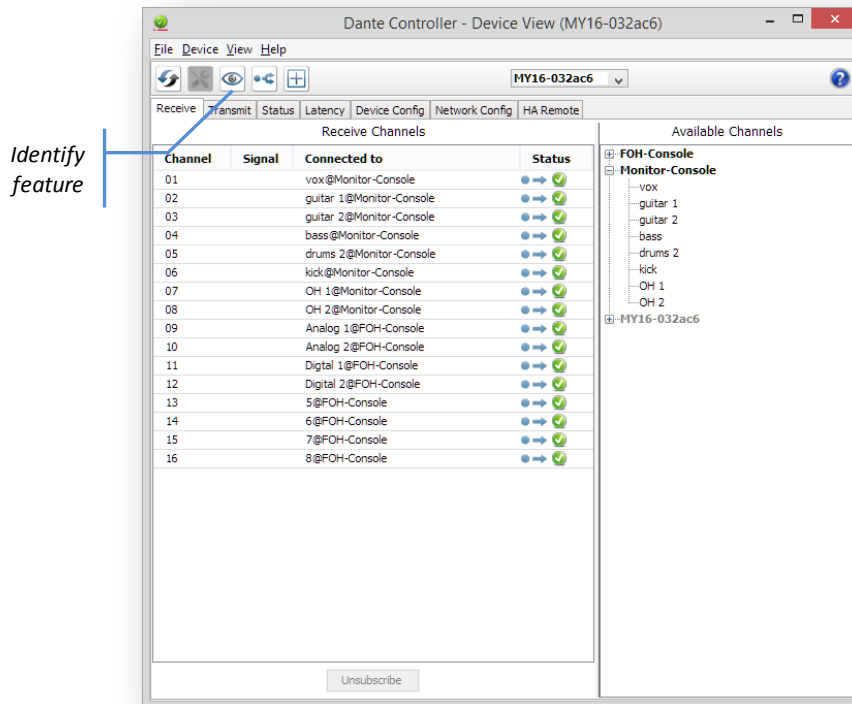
Dante Controller - Device View (MY16-032ac6)

File Device View Help

MY16-032ac6

Receive | Transmit | Status | Latency | Device Config | Network Config | HA Remote

Identify feature

Receive Channels

| Channel | Signal | Connected to | Status |
|---|---|---|---|
| 01 | | vox@Monitor-Console | |
| 02 | | guitar 1@Monitor-Console | |
| 03 | | guitar 2@Monitor-Console | |
| 04 | | bass@Monitor-Console | |
| 05 | | drums 2@Monitor-Console | |
| 06 | | kick@Monitor-Console | |
| 07 | | OH 1@Monitor-Console | |
| 08 | | OH 2@Monitor-Console | |
| 09 | | Analog 1@FOH-Console | |
| 10 | | Analog 2@FOH-Console | |
| 11 | | Digtal 1@FOH-Console | |
| 12 | | Digital 2@FOH-Console | |
| 13 | | 5@FOH-Console | |
| 14 | | 6@FOH-Console | |
| 15 | | 7@FOH-Console | |
| 16 | | 8@FOH-Console | |

Unsubscribe

Available Channels

FOH-Console
Monitor-Console
vox
guitar 1
guitar 2
bass
drums 2
kick
OH 1
OH 2
MY16-032ac6